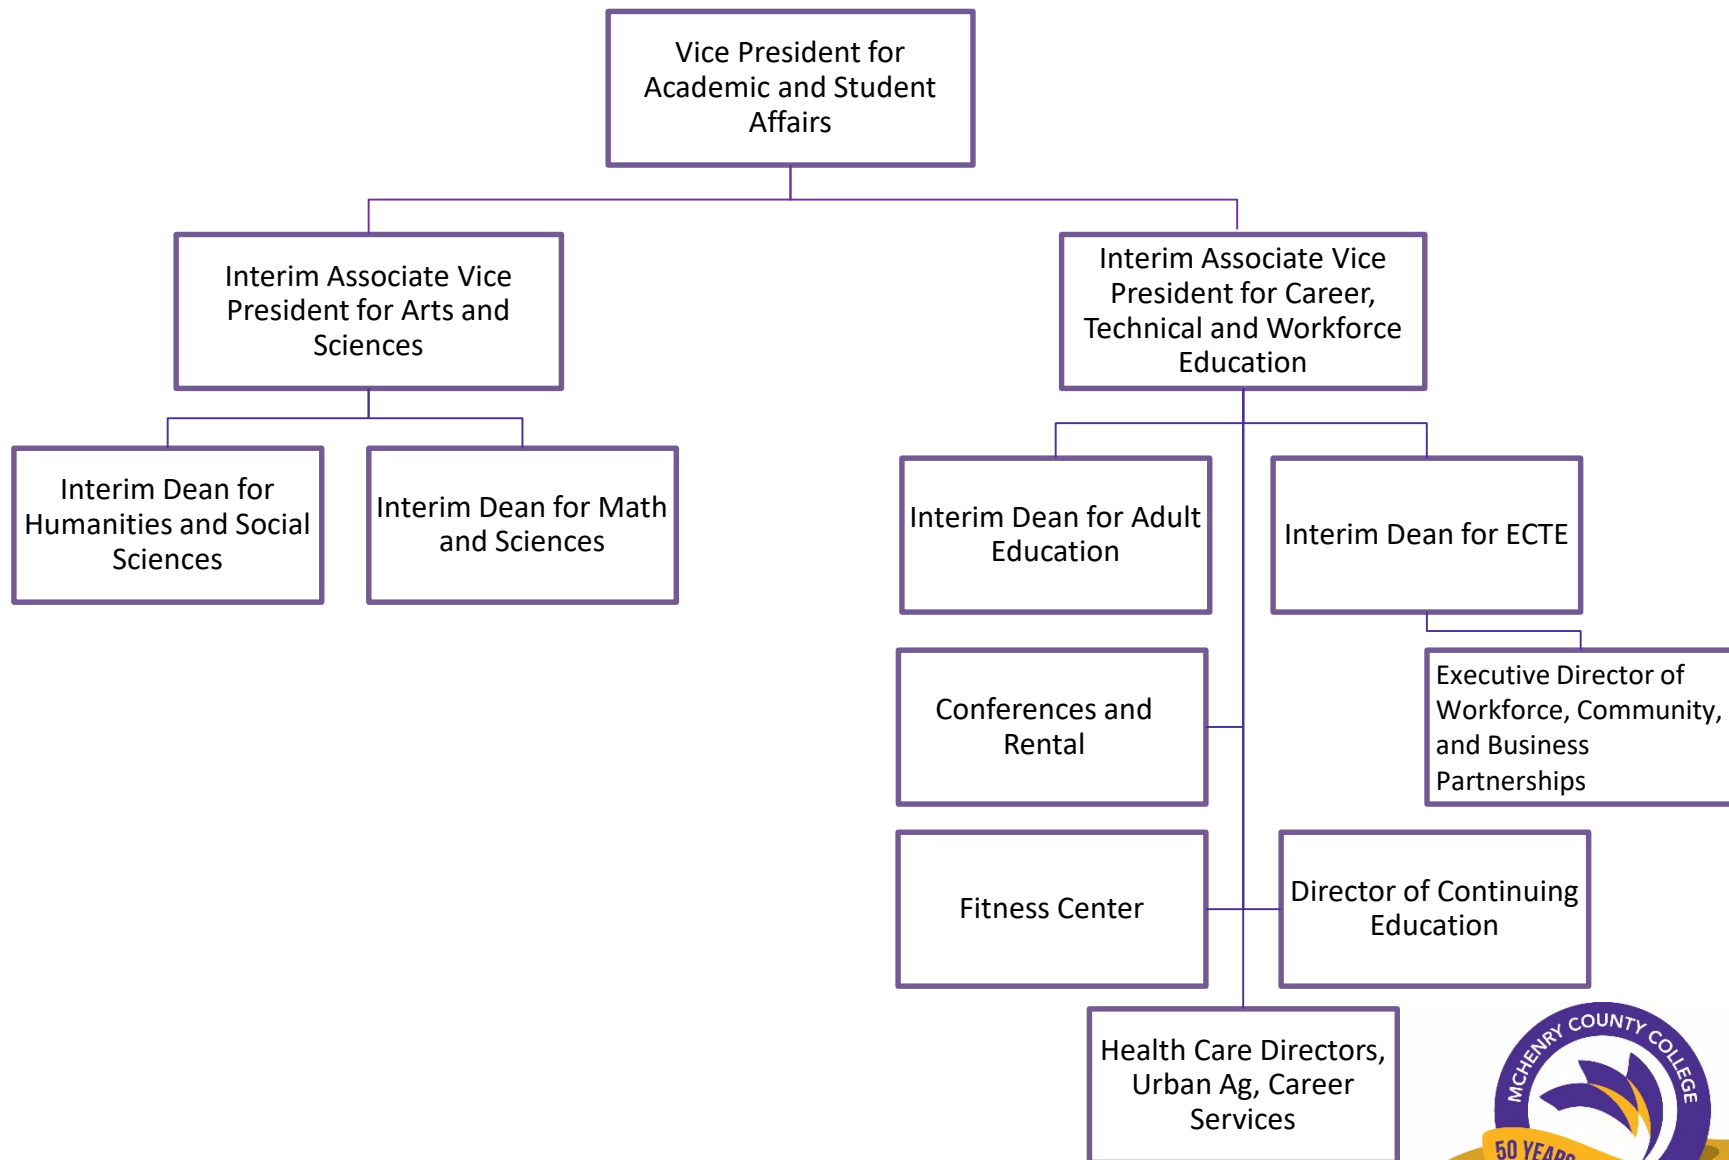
Vice President for Academic and Student Affairs

Interim Associate Vice President for Arts and Sciences

Interim Associate Vice President for Career, Technical and Workforce Education

Interim Dean for Humanities and Social Sciences

Interim Dean for Math and Sciences

Interim Dean for Adult Education

Interim Dean for ECTE

Conferences and Rental

Executive Director of Workforce, Community, and Business Partnerships

Fitness Center

Director of Continuing Education

Health Care Directors, Urban Ag, Career Services

MCHENRY COUNTY COLLEGE

50 YEARS